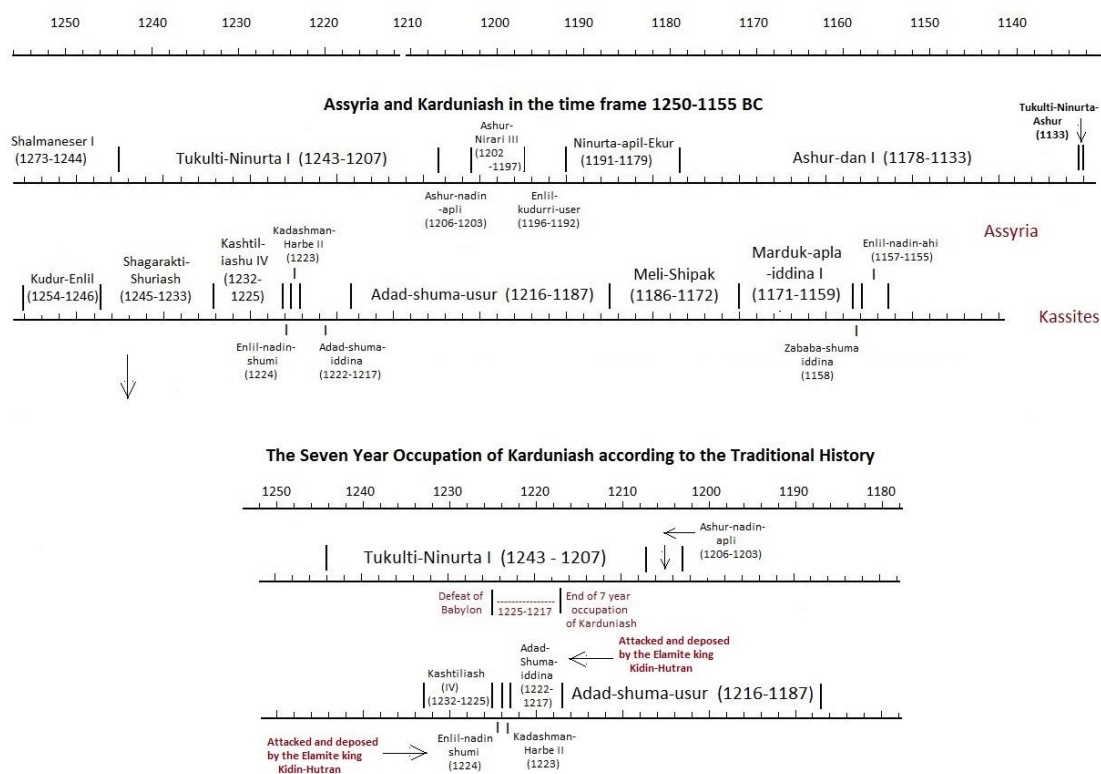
1250 1240 1230 1220 1210 1200 1190 1180 1170 1160 1150 1140

Assyria and Karduniash in the time frame 1250-1155 BC

Shalmaneser I (1273-1244)

Tukulti-Ninurta I (1243-1207)

Ashur-Nirari III (1202 -1197)

Ninurta-apil-Ekur (1191-1179)

Ashur-dan I (1178-1133)

Tukulti-Ninurta-Ashur (1133)

Ashur-nadin -apli (1206-1203)

Enlil-kudurri-user (1196-1192)

Assyria

Kudur-Enlil (1254-1246)

Shagarakti-Shuriash (1245-1233)

Kashtil-iashu IV (1232-1225)

Kadashman-Harbe II (1223)

Adad-shuma-usur (1216-1187)

Meli-Shipak (1186-1172)

Marduk-apla -iddina I (1171-1159)

Enlil-nadin-ahi (1157-1155)

Kassites

Enlil-nadin-shumi (1224)

Adad-shuma-iddina (1222-1217)

Zababa-shuma iddina (1158)

The Seven Year Occupation of Karduniash according to the Traditional History

1250 1240 1230 1220 1210 1200 1190 1180

Ashur-nadin-apli (1206-1203)

Tukulti-Ninurta I (1243 - 1207)

Defeat of Babylon

1225-1217

End of 7 year occupation of Karduniash

Attacked and deposed by the Elamite king Kidin-Hutran

Adad-Shuma-iddina (1222-1217)

Kashtiliash (IV) (1232-1225)

Adad-shuma-usur (1216-1187)

Attacked and deposed by the Elamite king Kidin-Hutran

Enlil-nadin shumi (1224)

Kadashman-Harbe II (1223)